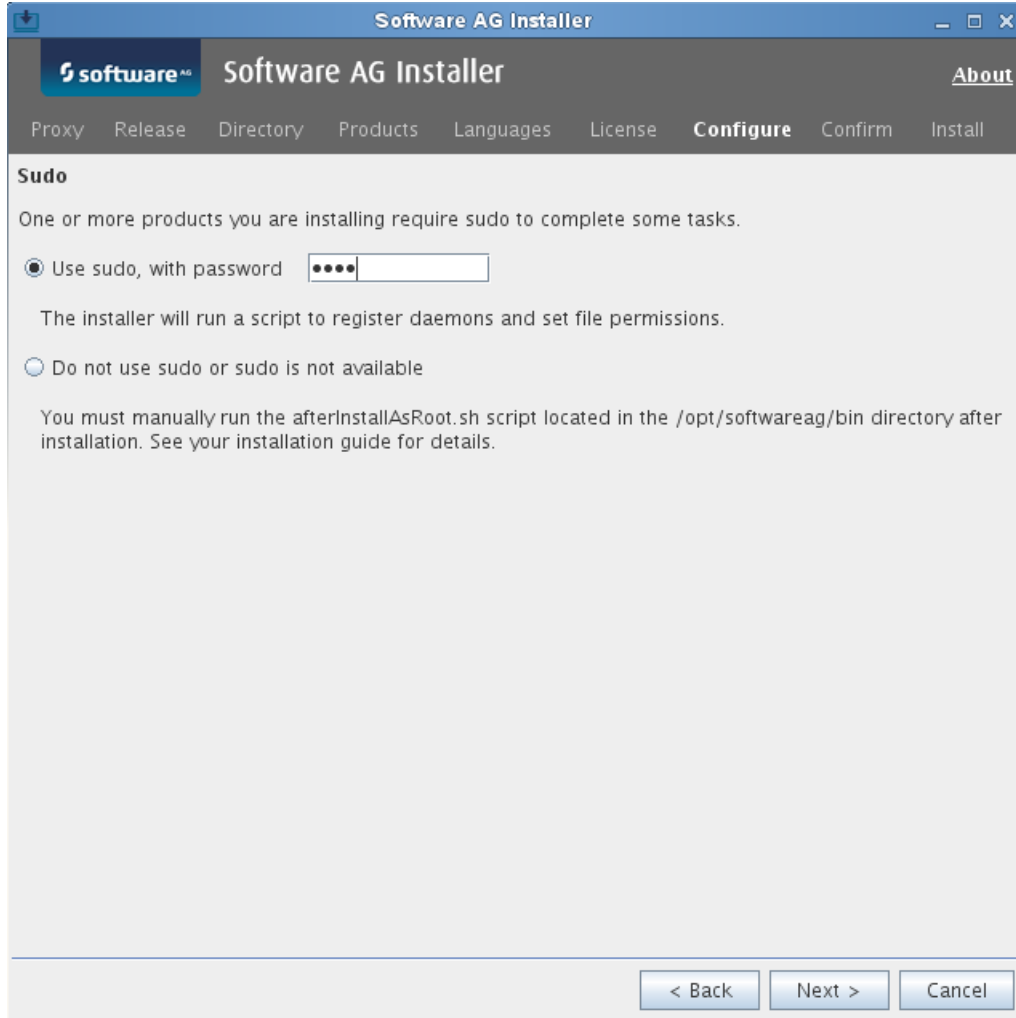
Software AG Installer

software AG

Software AG Installer

About

Proxy Release Directory Products Languages License Configure Confirm Install

Sudo

One or more products you are installing require sudo to complete some tasks.

Use sudo, with password ••••

The installer will run a script to register daemons and set file permissions.

Do not use sudo or sudo is not available

You must manually run the afterInstallAsRoot.sh script located in the /opt/softwareag/bin directory after installation. See your installation guide for details.

< Back Next > Cancel